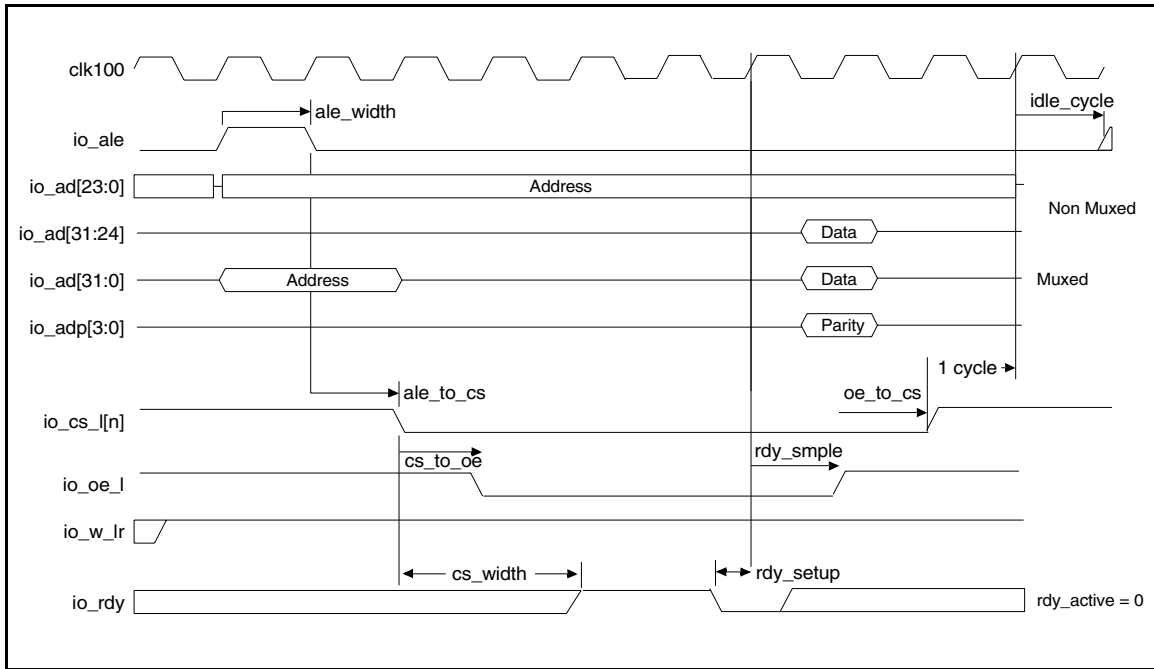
clk100

ale_width

idle_cycle

io_ale

io_ad[23:0]

Address

Non Muxed

io_ad[31:24]

Data

io_ad[31:0]

Address

Data

Muxed

io_adp[3:0]

Parity

1 cycle

ale_to_cs

oe_to_cs

io_cs_l[n]

cs_to_oe

rdy_smple

io_oe_l

io_w_lr

cs_width

rdy_setup

io_rdy

rdy_active = 0